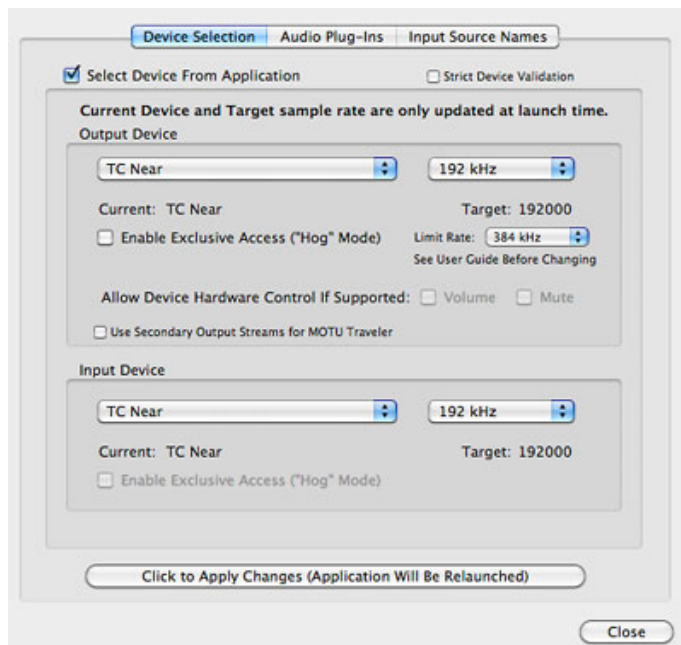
Device Selection | Audio Plug-Ins | Input Source Names

Select Device From Application

Strict Device Validation

Current Device and Target sample rate are only updated at launch time.

Output Device

TC Near

192 kHz

Current: TC Near

Target: 192000

Enable Exclusive Access ("Hog" Mode)

Limit Rate: 384 kHz

See User Guide Before Changing

Allow Device Hardware Control If Supported: Volume Mute

Use Secondary Output Streams for MOTU Traveler

Input Device

TC Near

192 kHz

Current: TC Near

Target: 192000

Enable Exclusive Access ("Hog" Mode)

Click to Apply Changes (Application Will Be Relaunched)

Close